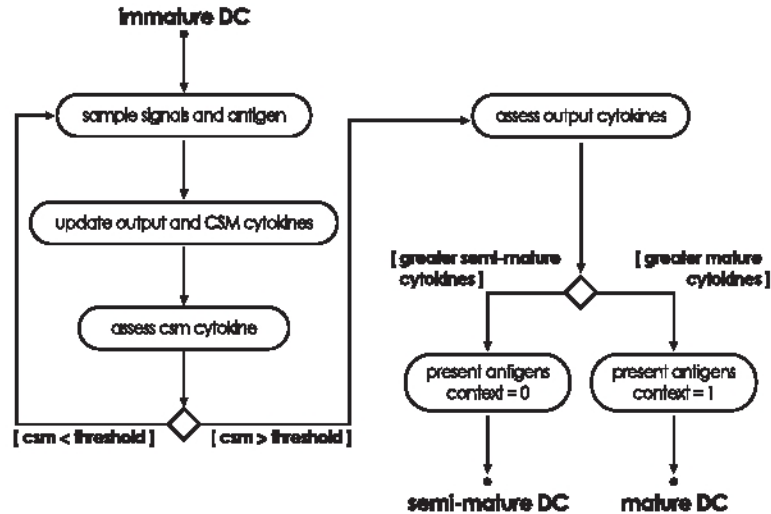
immature DC

sample signals and antigen

update output and CSM cytokines

assess csm cytokine

[ csm < threshold ]

[ csm > threshold ]

assess output cytokines

[ greater semi-mature cytokines ]

[ greater mature cytokines ]

present antigens context = 0

present antigens context = 1

semi-mature DC

mature DC